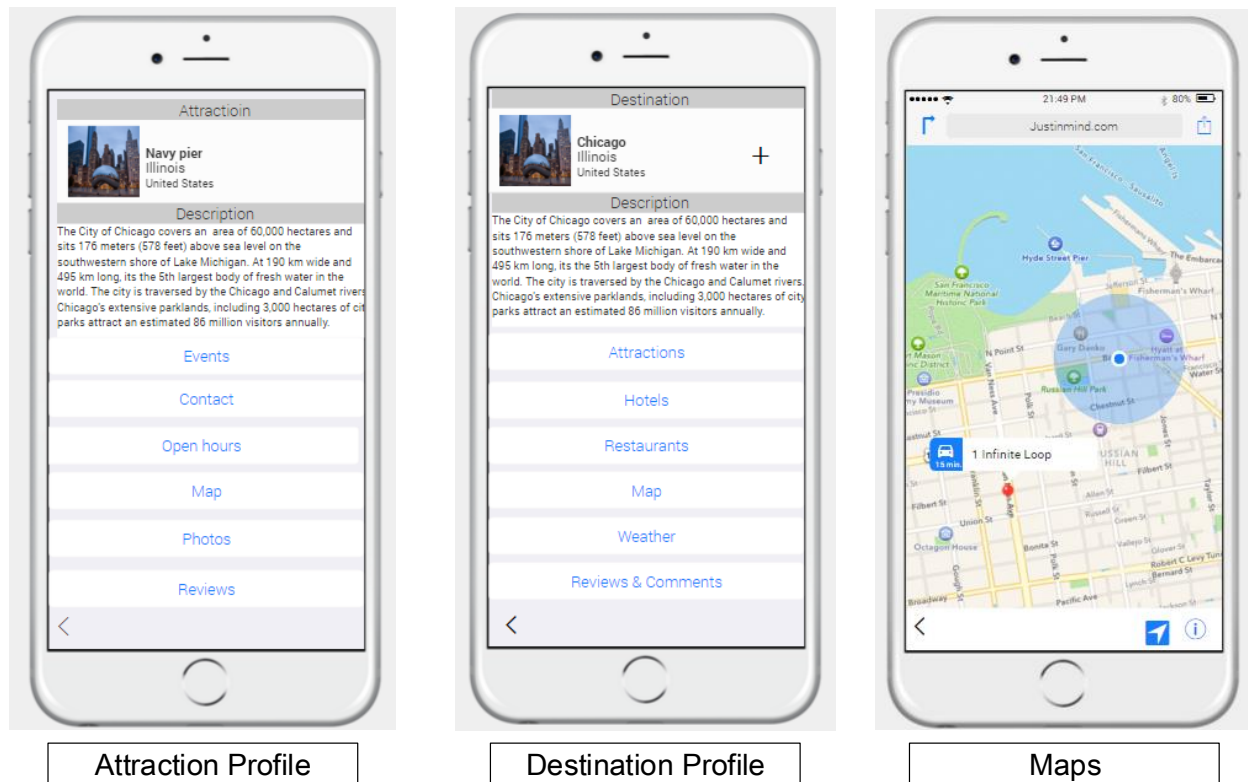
Attractioin

Navy pier
Illinois
United States

Description

The City of Chicago covers an area of 60,000 hectares and sits 176 meters (578 feet) above sea level on the southwestern shore of Lake Michigan. At 190 km wide and 495 km long, its the 5th largest body of fresh water in the world. The city is traversed by the Chicago and Calumet rivers. Chicago's extensive parklands, including 3,000 hectares of cit parks attract an estimated 86 million visitors annually.

Events

Contact

Open hours

Map

Photos

Reviews

<

Destination

Chicago
Illinois
United States

+

Description

The City of Chicago covers an area of 60,000 hectares and sits 176 meters (578 feet) above sea level on the southwestern shore of Lake Michigan. At 190 km wide and 495 km long, its the 5th largest body of fresh water in the world. The city is traversed by the Chicago and Calumet rivers. Chicago's extensive parklands, including 3,000 hectares of city parks attract an estimated 86 million visitors annually.

Attractions

Hotels

Restaurants

Map

Weather

Reviews & Comments

<

21:49 PM 80%

Justinmind.com

San Francisco - Sausalito
Angel Is
Fisherman's Wharf
The Embarcadero
Hyde Street Pier
San Francisco Maritime National Historic Park
Jefferson St
Fisherman's Wharf
Beach St
Gary Danko
Hyatt at Fisherman's Wharf
N Point St
rt Mason nic District
Presidio ny Museum
Russian Hill Park
Chestnut St
Van Ness Ave
Polk St
Water St
1 Infinite Loop
15 min.
RUSSIAN HILL
Filbert St
Union St
Green St
Allen St
Vallejo St
Octagon House
Bonita St
Glover St
Robert C Levy Tun
Bernard St
Broadway
Pacific Ave

<

Attraction Profile

Destination Profile

Maps